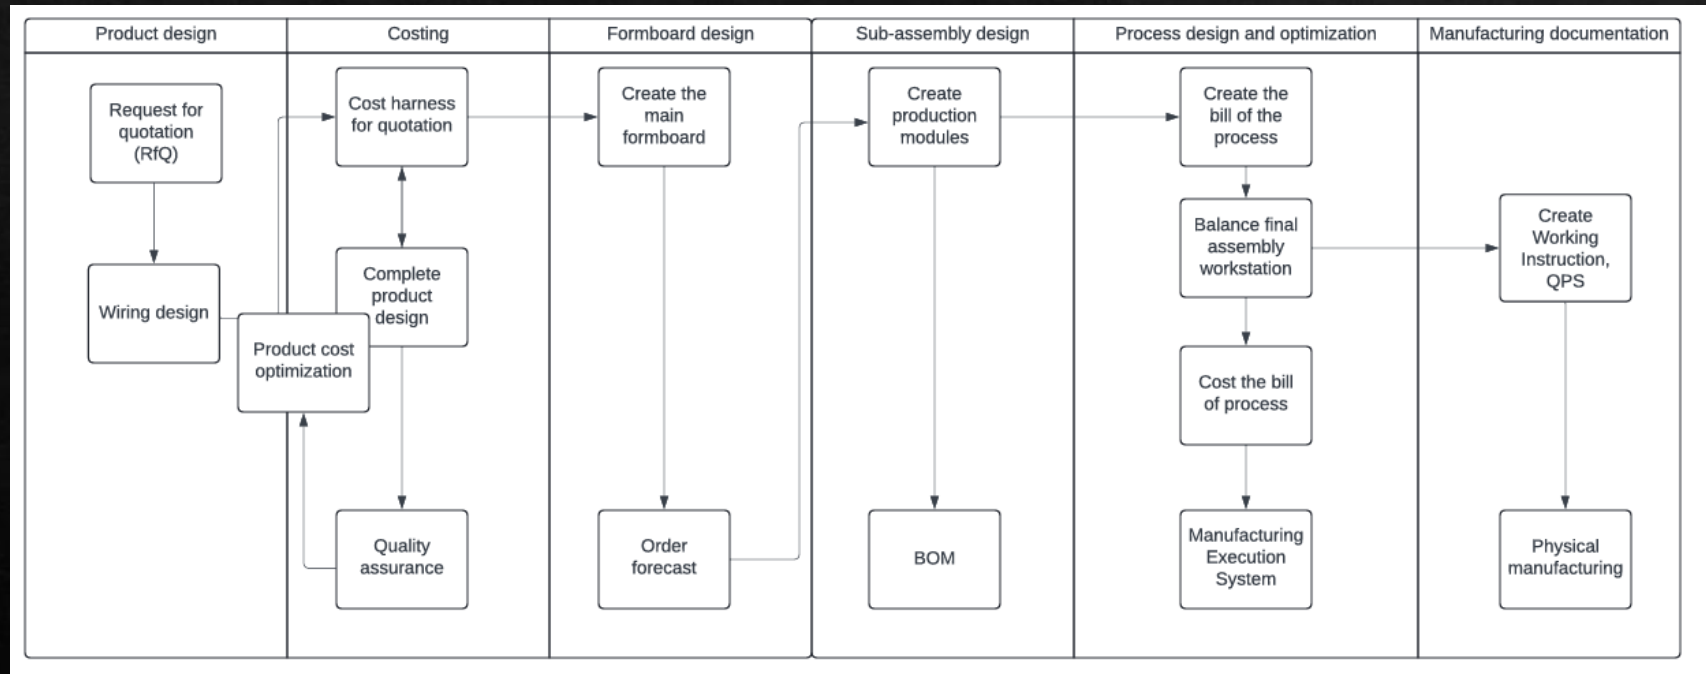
Product design

Request for quotation (RfQ)

Wiring design

Costing

Cost harness for quotation

Complete product design

Product cost optimization

Quality assurance

Formboard design

Create the main formboard

Order forecast

Sub-assembly design

Create production modules

BOM

Process design and optimization

Create the bill of the process

Balance final assembly workstation

Cost the bill of process

Manufacturing Execution System

Manufacturing documentation

Create Working Instruction, QPS

Physical manufacturing